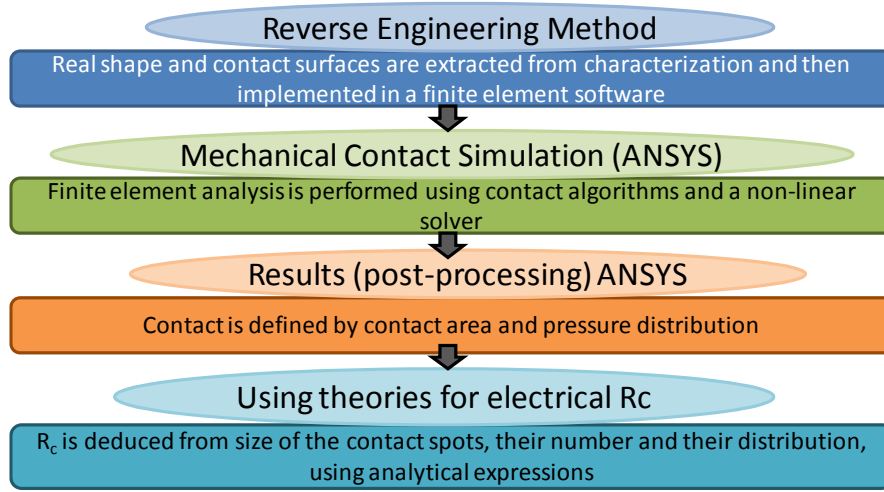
Reverse Engineering Method

Real shape and contact surfaces are extracted from characterization and then implemented in a finite element software

Mechanical Contact Simulation (ANSYS)

Finite element analysis is performed using contact algorithms and a non-linear solver

Results (post-processing) ANSYS

Contact is defined by contact area and pressure distribution

Using theories for electrical Rc

$R_c$ is deduced from size of the contact spots, their number and their distribution, using analytical expressions